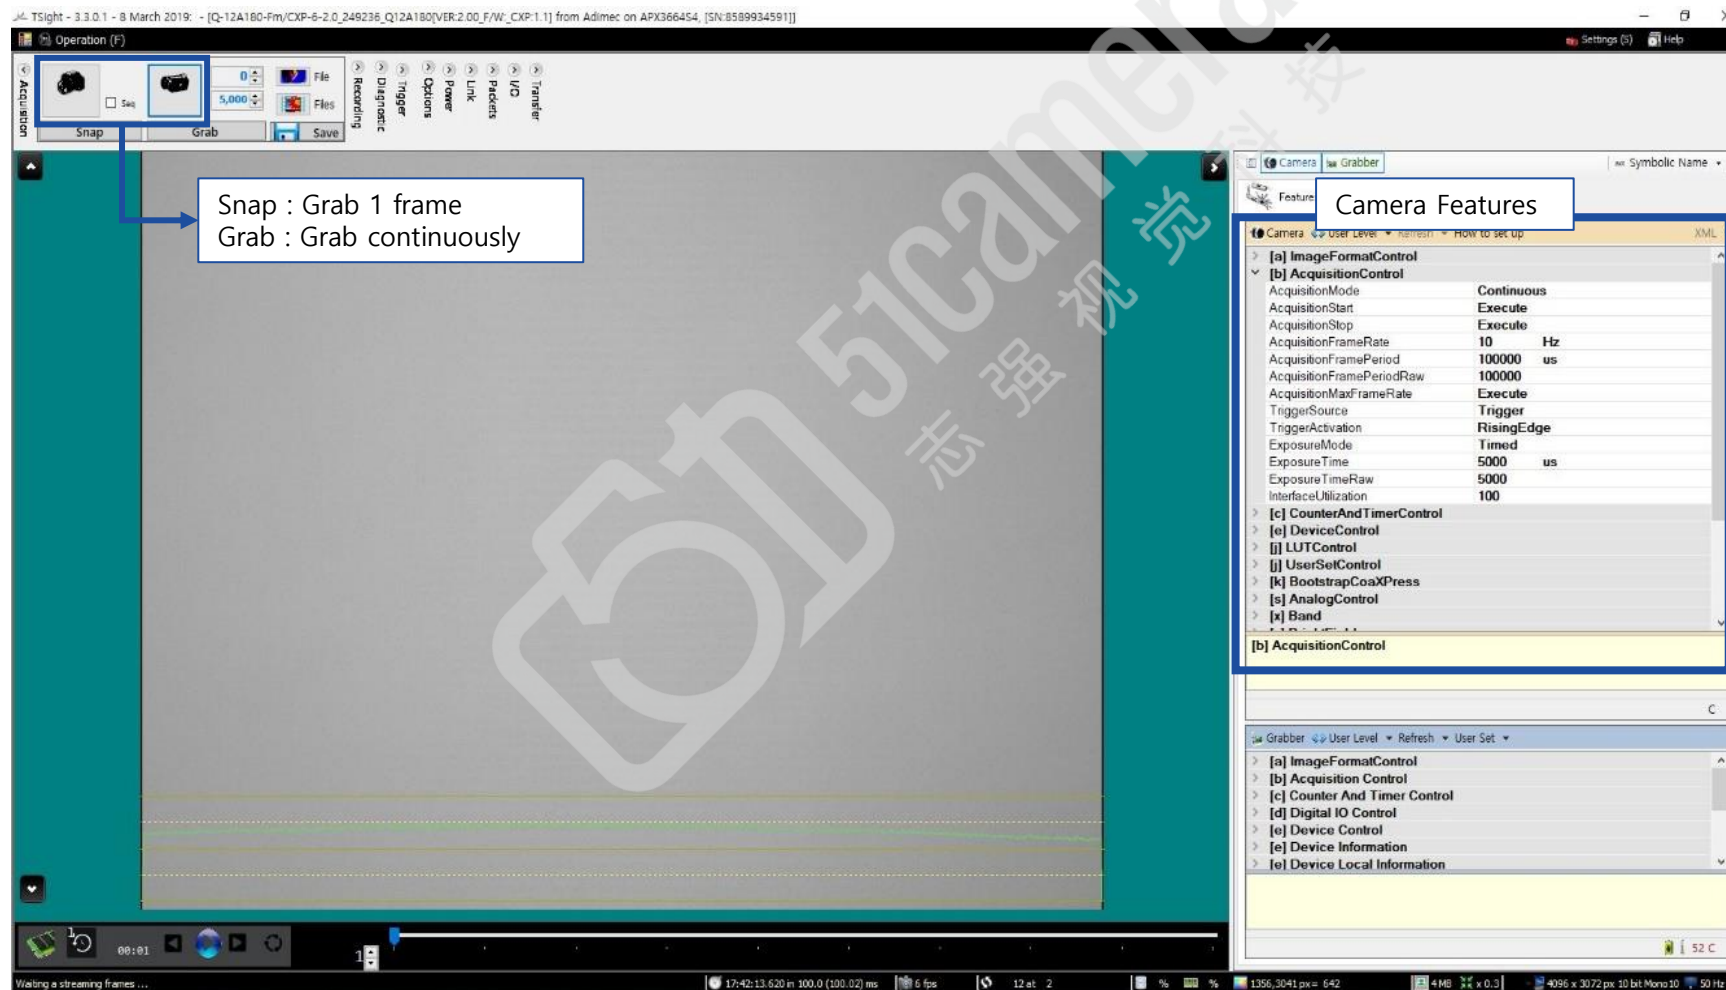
TSight - 3.3.0.1 - 8 March 2019: - [Q-12A180-Fm/CXP-6-2.0_249236_Q12A180[VER:2.00_F/W:_CXP:1.1] from Adimec on APX3664S4, [SN:8589934591]]

Operation (F)

Settings (S) Help

Acquisition

Seq

0

5,000

File

Files

Snap Grab Save

Recording Diagnostic Trigger Options Power Link Packets I/O Transfer

Snap : Grab 1 frame
Grab : Grab continuously

Camera Grabber Symbolic Name

Feature

Camera Features

Camera User Level Refresh How to set up XML

| | |
|---|---|
| [a] ImageFormatControl | |
| [b] AcquisitionControl | |
| AcquisitionMode | Continuous |
| AcquisitionStart | Execute |
| AcquisitionStop | Execute |
| AcquisitionFrameRate | 10 Hz |
| AcquisitionFramePeriod | 100000 us |
| AcquisitionFramePeriodRaw | 100000 |
| AcquisitionMaxFrameRate | Execute |
| TriggerSource | Trigger |
| TriggerActivation | RisingEdge |
| ExposureMode | Timed |
| ExposureTime | 5000 us |
| ExposureTimeRaw | 5000 |
| InterfaceUtilization | 100 |
| [c] CounterAndTimerControl | |
| [e] DeviceControl | |
| [i] LUTControl | |
| [j] UserSetControl | |
| [k] BootstrapCoaXPress | |
| [s] AnalogControl | |
| [x] Band | |

[b] AcquisitionControl

Grabber User Level Refresh User Set

[a] ImageFormatControl
[b] Acquisition Control
[c] Counter And Timer Control
[d] Digital IO Control
[e] Device Control
[e] Device Information
[e] Device Local Information

00:01

1

52 C

Waiting a streaming frames ...

17:42:13.620 in 100.0 (100.02) ms

6 fps

12 at 2

%

%

1356,3041 px= 642

4 MB

x 0.3

4096 x 3072 px 10 bit Mono10

50 Hz